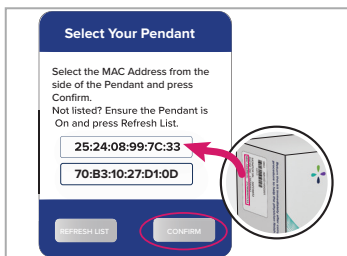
Select Your Pendant

Select the MAC Address from the side of the Pendant and press Confirm.
Not listed? Ensure the Pendant is On and press Refresh List.

25:24:08:99:7C:33

70:B3:10:27:D1:0D

REFRESH LIST

CONFIRM